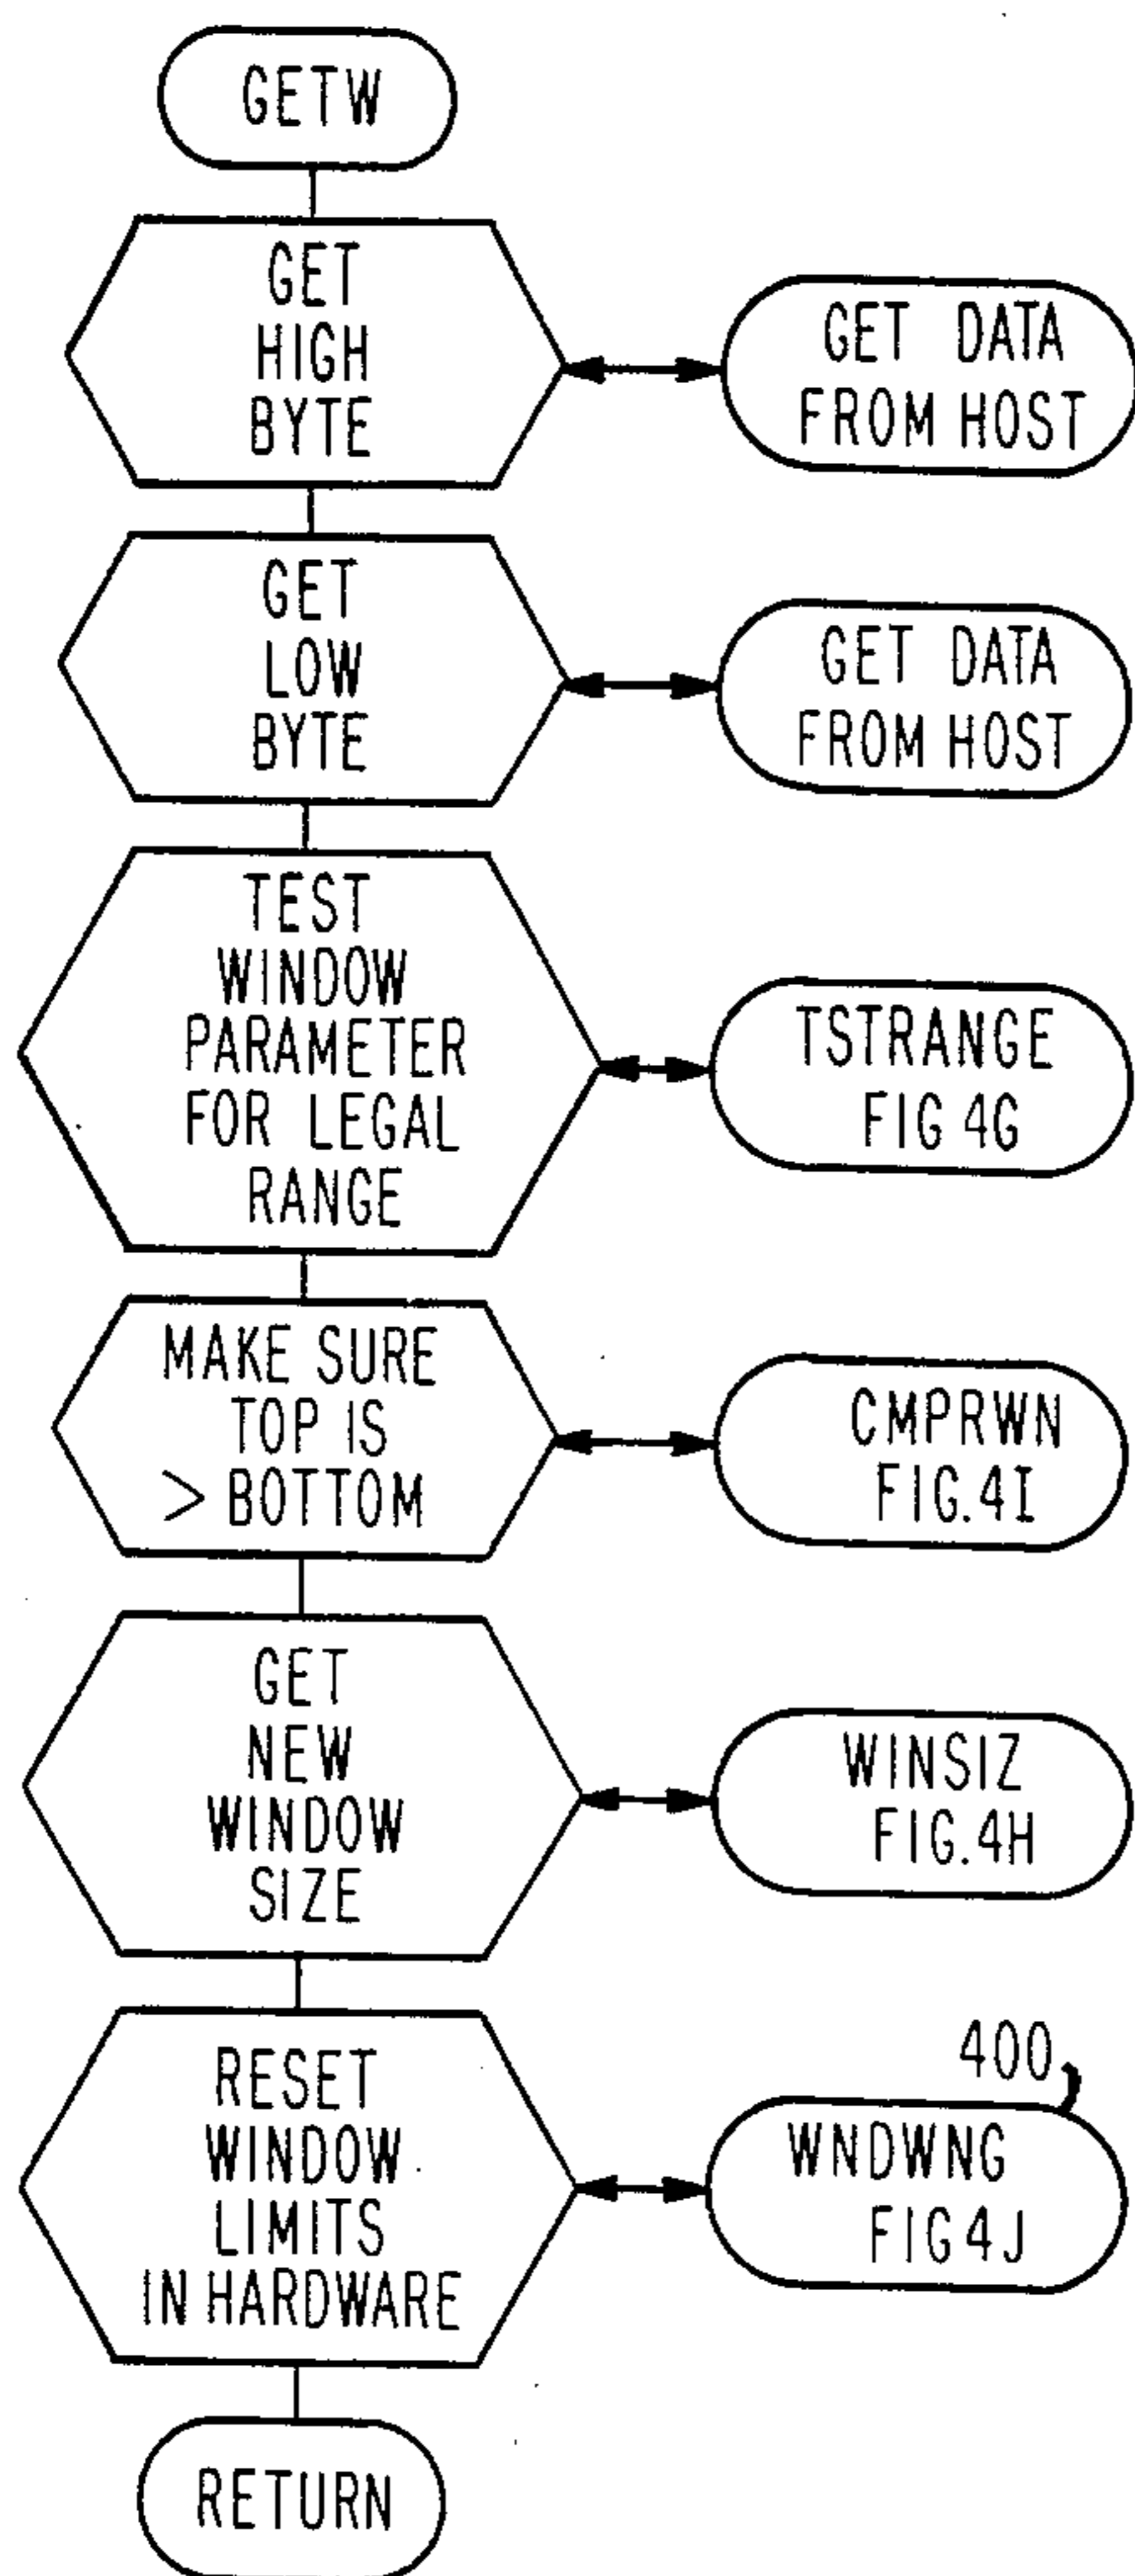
GETW

GET HIGH BYTE

GET DATA FROM HOST

GET LOW BYTE

GET DATA FROM HOST

TEST WINDOW PARAMETER FOR LEGAL RANGE

TSTRANGE FIG 4G

MAKE SURE TOP IS > BOTTOM

CMPRWN FIG.4I

GET NEW WINDOW SIZE

WINSIZ FIG.4H

RESET WINDOW LIMITS IN HARDWARE

400

WNDWNG FIG 4J

RETURN